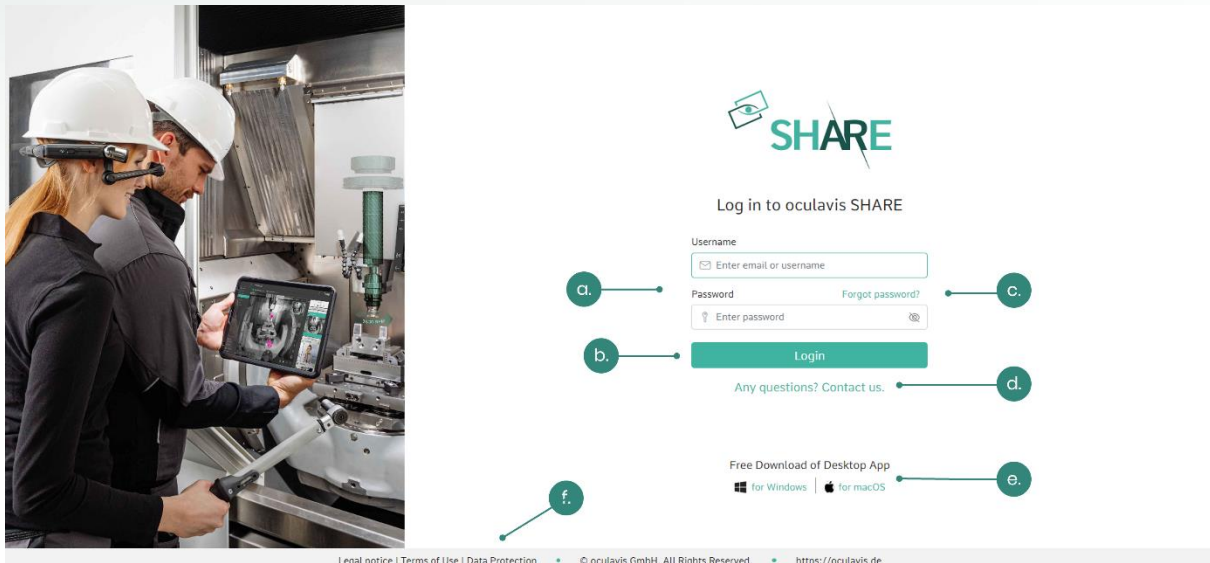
SHARE

Log in to oculavis SHARE

Username

Enter email or username

a.

Password

Forgot password?

c.

Enter password

b.

Login

Any questions? Contact us.

d.

Free Download of Desktop App

for Windows | for macOS

e.

f.

Legal notice | Terms of Use | Data Protection • © oculavis GmbH. All Rights Reserved. • https://oculavis.de